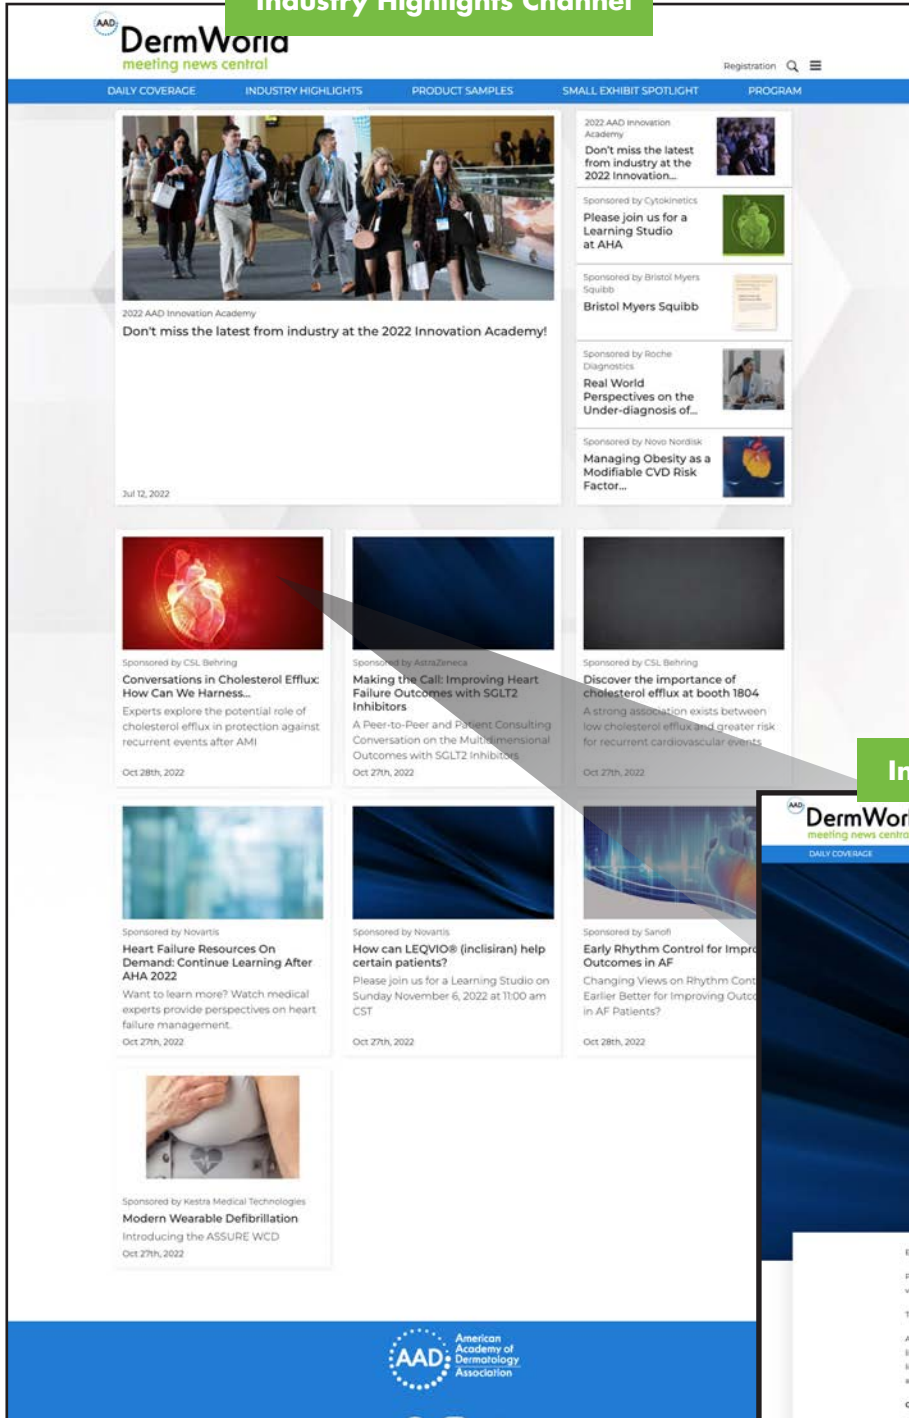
Industry Highlights Channel

AAD DermWorld meeting news central

Registration

DAILY COVERAGE INDUSTRY HIGHLIGHTS PRODUCT SAMPLES SMALL EXHIBIT SPOTLIGHT PROGRAM

2022 AAD Innovation Academy
Don't miss the latest from industry at the 2022 Innovation Academy!

Jul 12, 2022

2022 AAD Innovation Academy
Don't miss the latest from industry at the 2022 Innovation...

Sponsored by Cytokinetics
Please join us for a Learning Studio at AHA

Sponsored by Bristol Myers Squibb
Bristol Myers Squibb

Sponsored by Roche Diagnostics
Real World Perspectives on the Under-diagnosis of...

Sponsored by Novo Nordisk
Managing Obesity as a Modifiable CVD Risk Factor...

Sponsored by CSL Behring
Conversations in Cholesterol Efflux: How Can We Harness...
Experts explore the potential role of cholesterol efflux in protection against recurrent events after AMI
Oct 28th, 2022

Sponsored by AstraZeneca
Making the Call: Improving Heart Failure Outcomes with SGLT2 Inhibitors
A Peer-to-Peer and Patient Consulting Conversation on the Multidimensional Outcomes with SGLT2 Inhibitors
Oct 27th, 2022

Sponsored by CSL Behring
Discover the importance of cholesterol efflux at booth 1804
A strong association exists between low cholesterol efflux and greater risk for recurrent cardiovascular events
Oct 27th, 2022

Sponsored by Novartis
Heart Failure Resources On Demand: Continue Learning After AHA 2022
Want to learn more? Watch medical experts provide perspectives on heart failure management.
Oct 27th, 2022

Sponsored by Novartis
How can LEQVIO® (inclisiran) help certain patients?
Please join us for a Learning Studio on Sunday November 6, 2022 at 11:00 am CST
Oct 27th, 2022

Sponsored by Sanofi
Early Rhythm Control for Impro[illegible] Outcomes in AF
Changing Views on Rhythm Cont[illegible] Earlier Better for Improving Outc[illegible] in AF Patients?
Oct 28th, 2022

Sponsored by Kestra Medical Technologies
Modern Wearable Defibrillation
Introducing the ASSURE WCD
Oct 27th, 2022

In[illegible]

AAD DermWor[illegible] meeting news centra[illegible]
DAILY COVERAGE

AAD American Academy of Dermatology Association